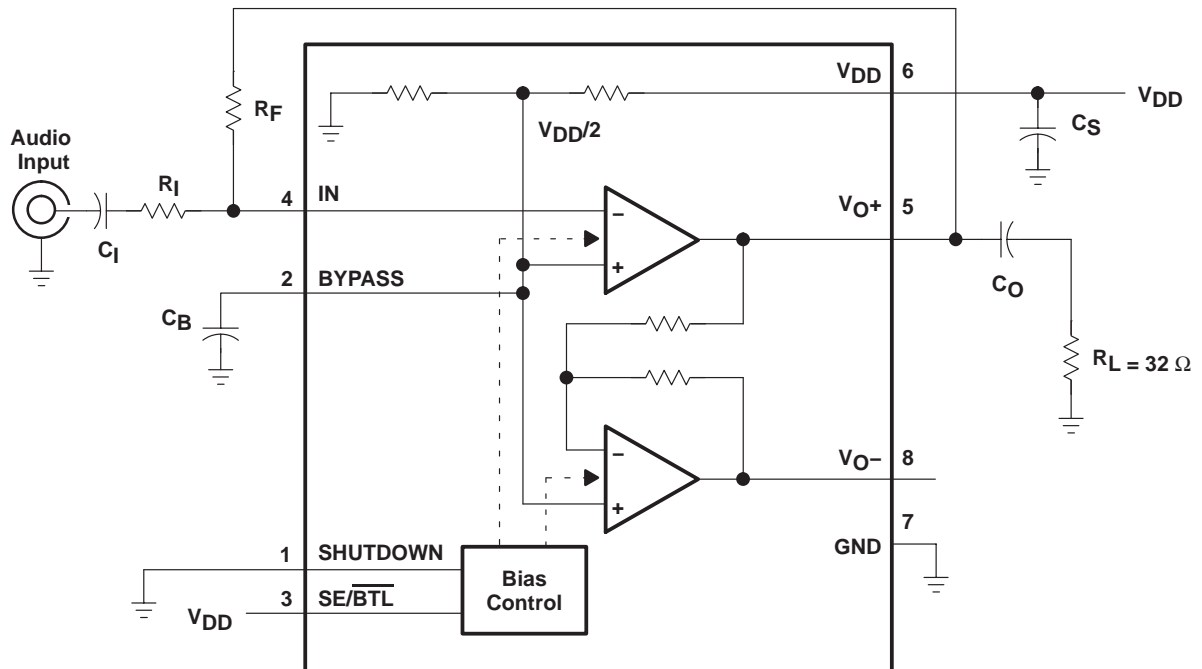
$V_{DD}$ 6 $V_{DD}$

$R_F$

$C_S$

Audio Input

$V_{DD}/2$

$R_I$

4 IN

$V_O+$ 5

$C_I$

−

+

2 BYPASS

$C_O$

$C_B$

$R_{L} = 32\ \Omega$

−

$V_O-$ 8

+

7

1 SHUTDOWN

GND

Bias Control

3 SE/$\overline{BTL}$

$V_{DD}$